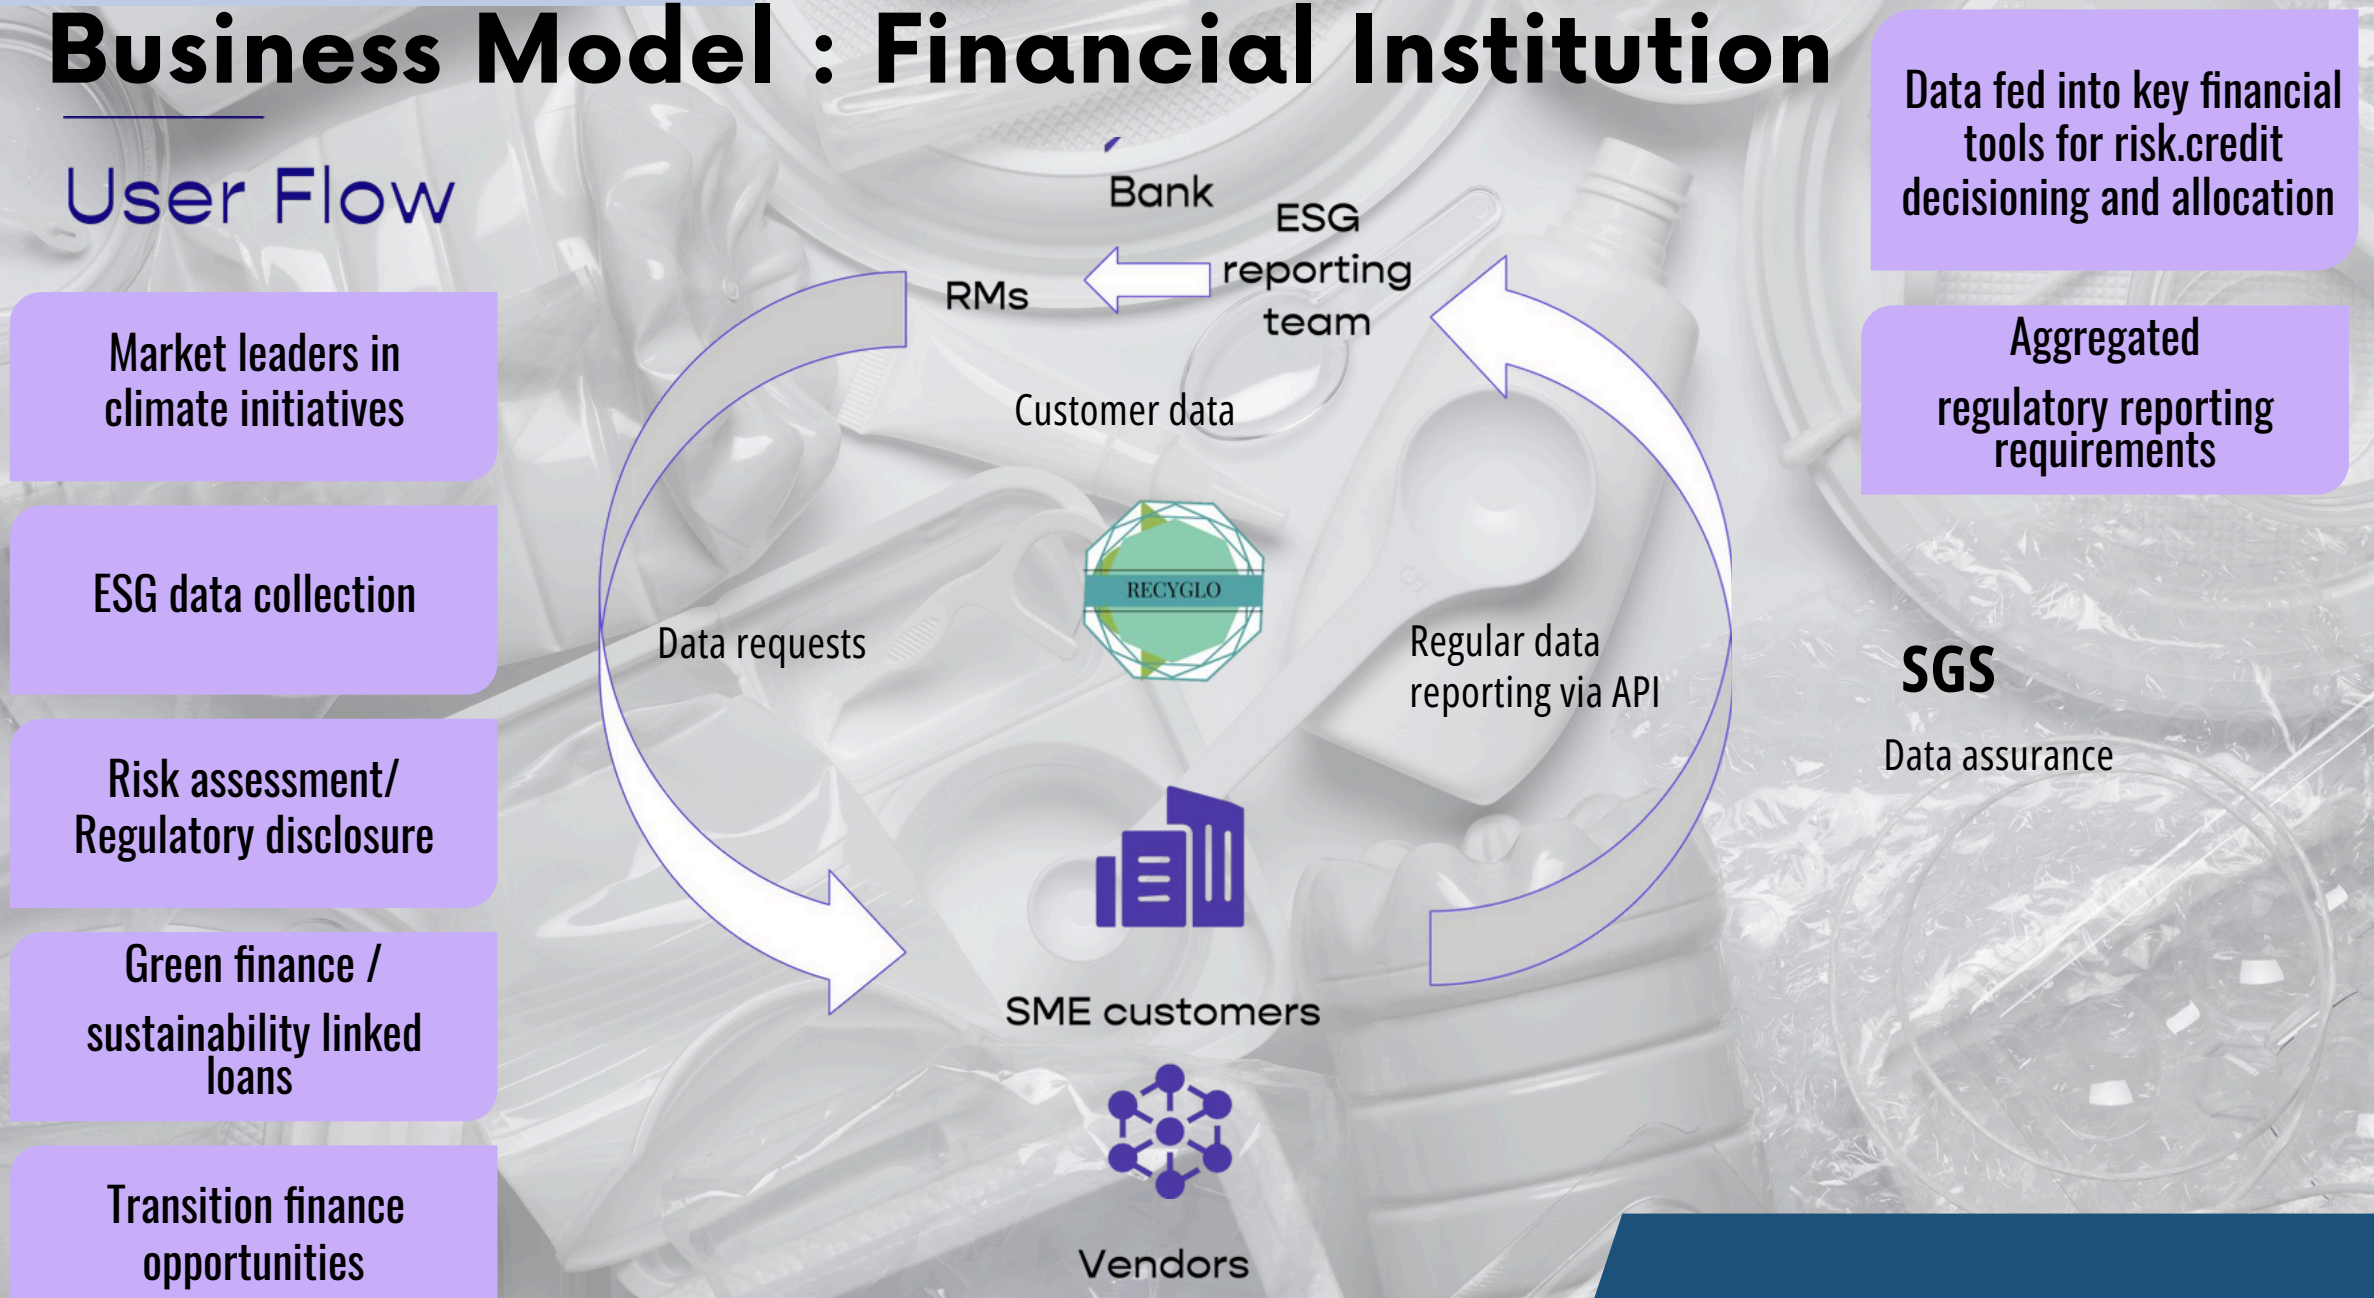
Business Model : Financial Institution

User Flow

Market leaders in climate initiatives

ESG data collection

Risk assessment/ Regulatory disclosure

Green finance / sustainability linked loans

Transition finance opportunities

Bank

RMs

ESG reporting team

Customer data

RECYGLO

Data requests

Regular data reporting via API

SME customers

Vendors

Data fed into key financial tools for risk.credit decisioning and allocation

Aggregated regulatory reporting requirements

SGS

Data assurance